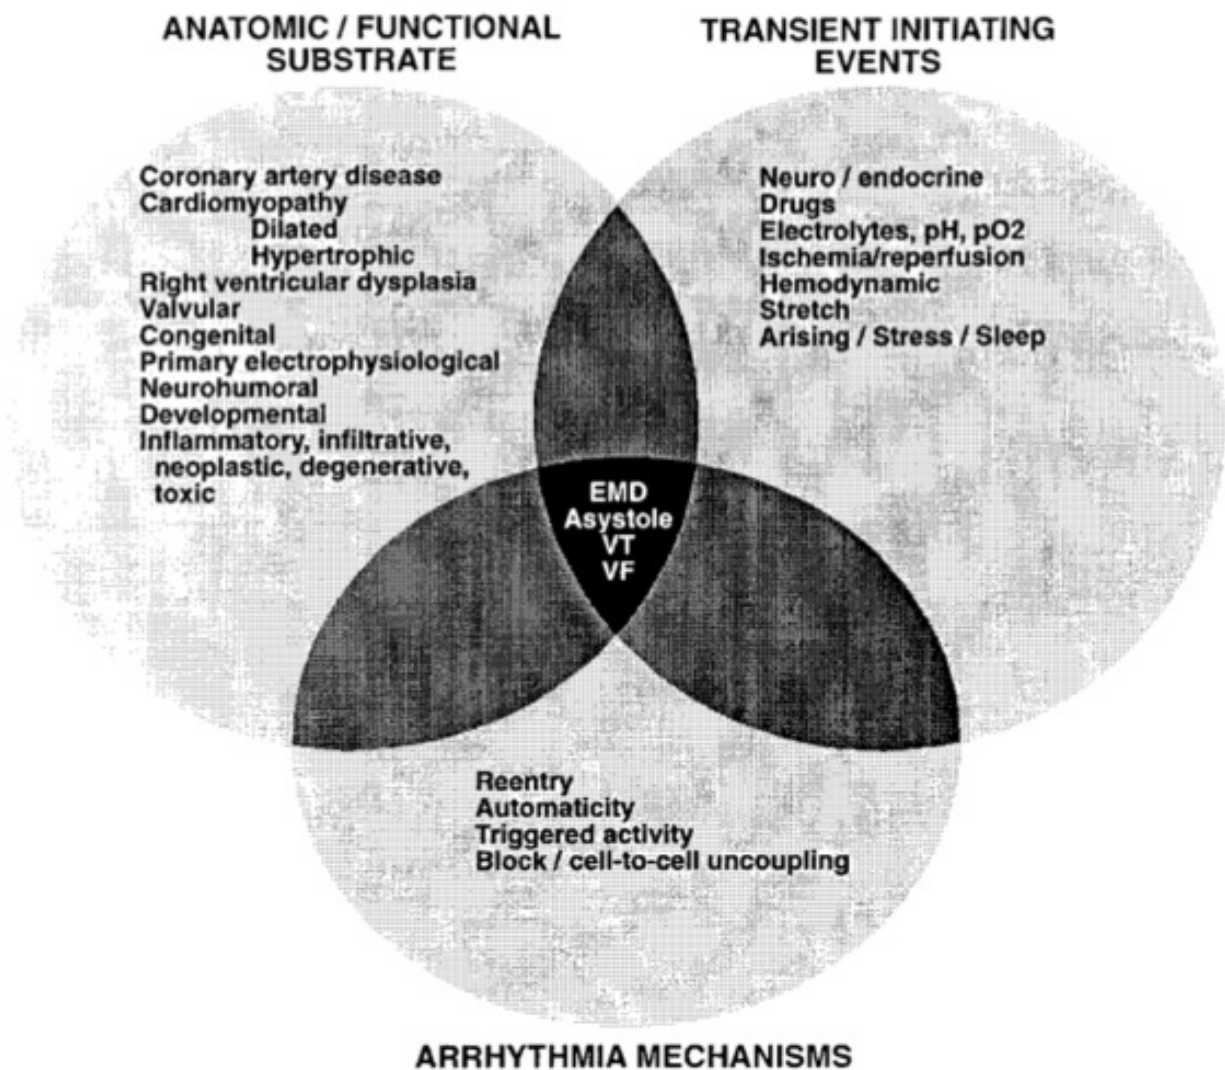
ANATOMIC / FUNCTIONAL SUBSTRATE

TRANSIENT INITIATING EVENTS

Coronary artery disease
Cardiomyopathy
Dilated
Hypertrophic
Right ventricular dysplasia
Valvular
Congenital
Primary electrophysiological
Neurohumoral
Developmental
Inflammatory, infiltrative, neoplastic, degenerative, toxic

Neuro / endocrine
Drugs
Electrolytes, pH, pO2
Ischemia/reperfusion
Hemodynamic
Stretch
Arising / Stress / Sleep

EMD
Asystole
VT
VF

Reentry
Automaticity
Triggered activity
Block / cell-to-cell uncoupling

ARRHYTHMIA MECHANISMS